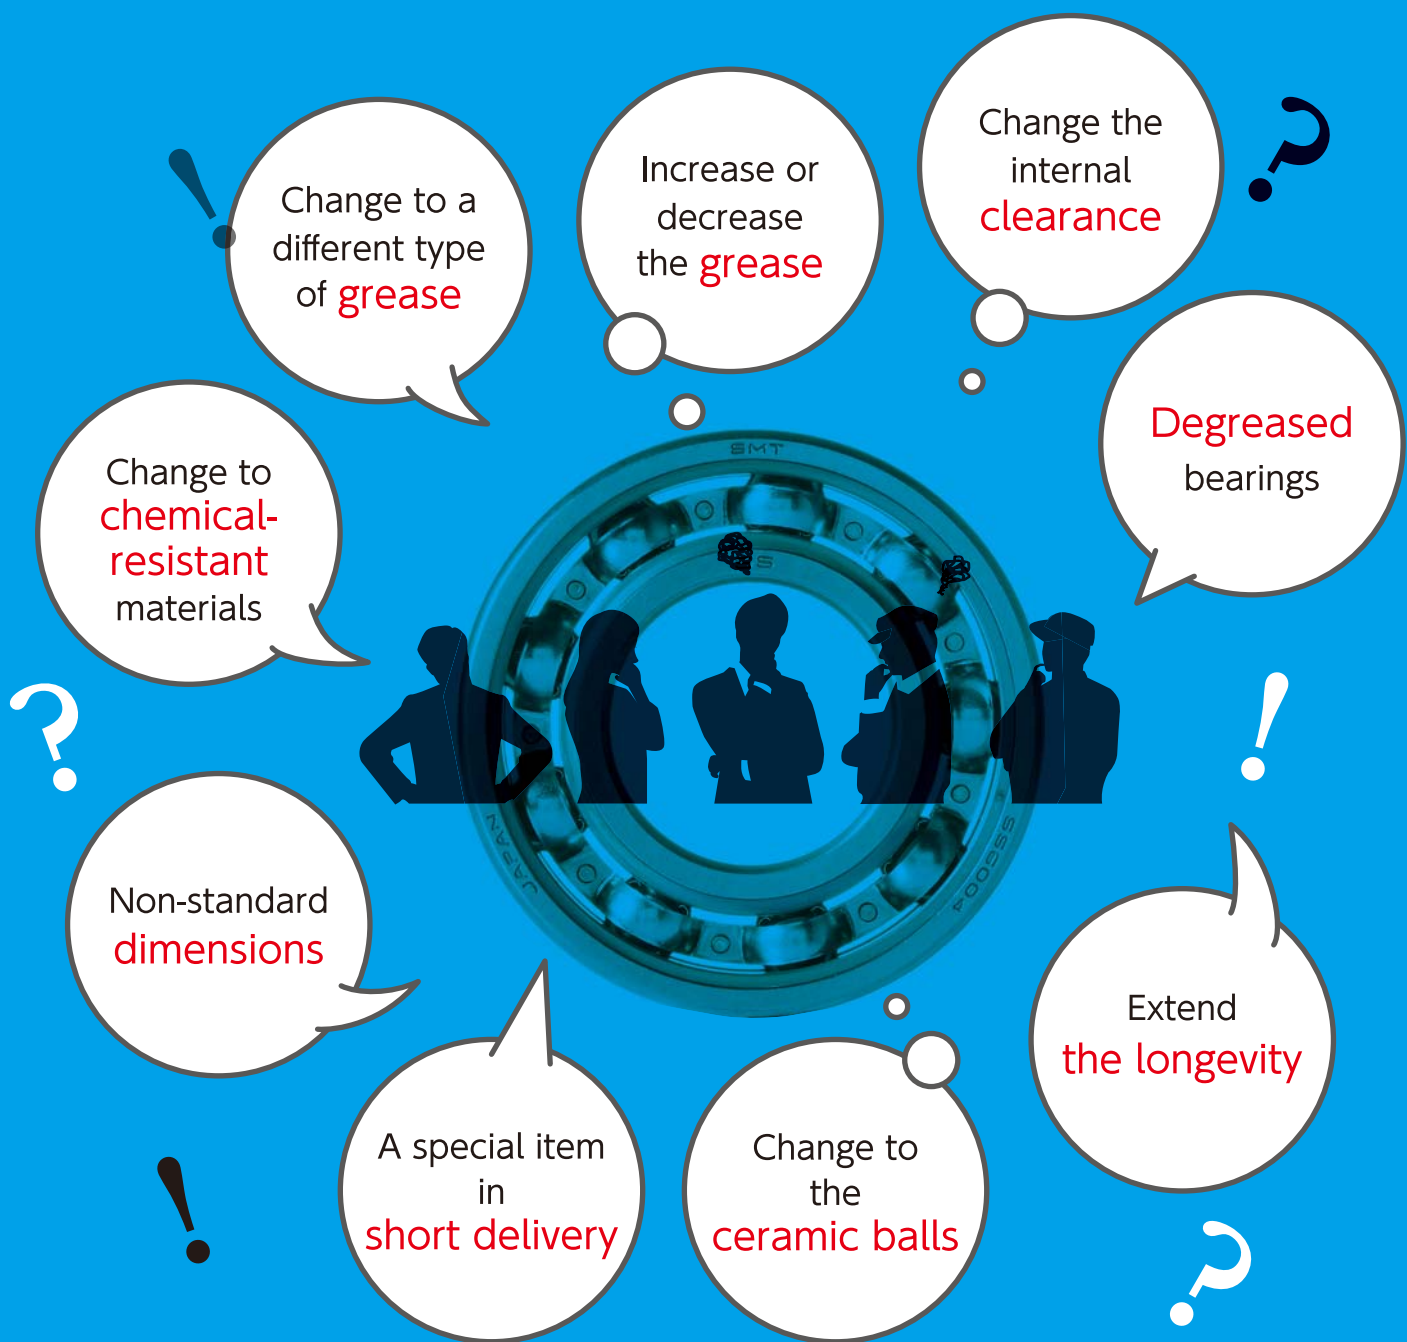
Change to a different type of grease

Increase or decrease the grease

Change the internal clearance

Degreased bearings

Change to chemical-resistant materials

SMT

JAPAN

SS6004

Non-standard dimensions

Extend the longevity

A special item in short delivery

Change to the ceramic balls